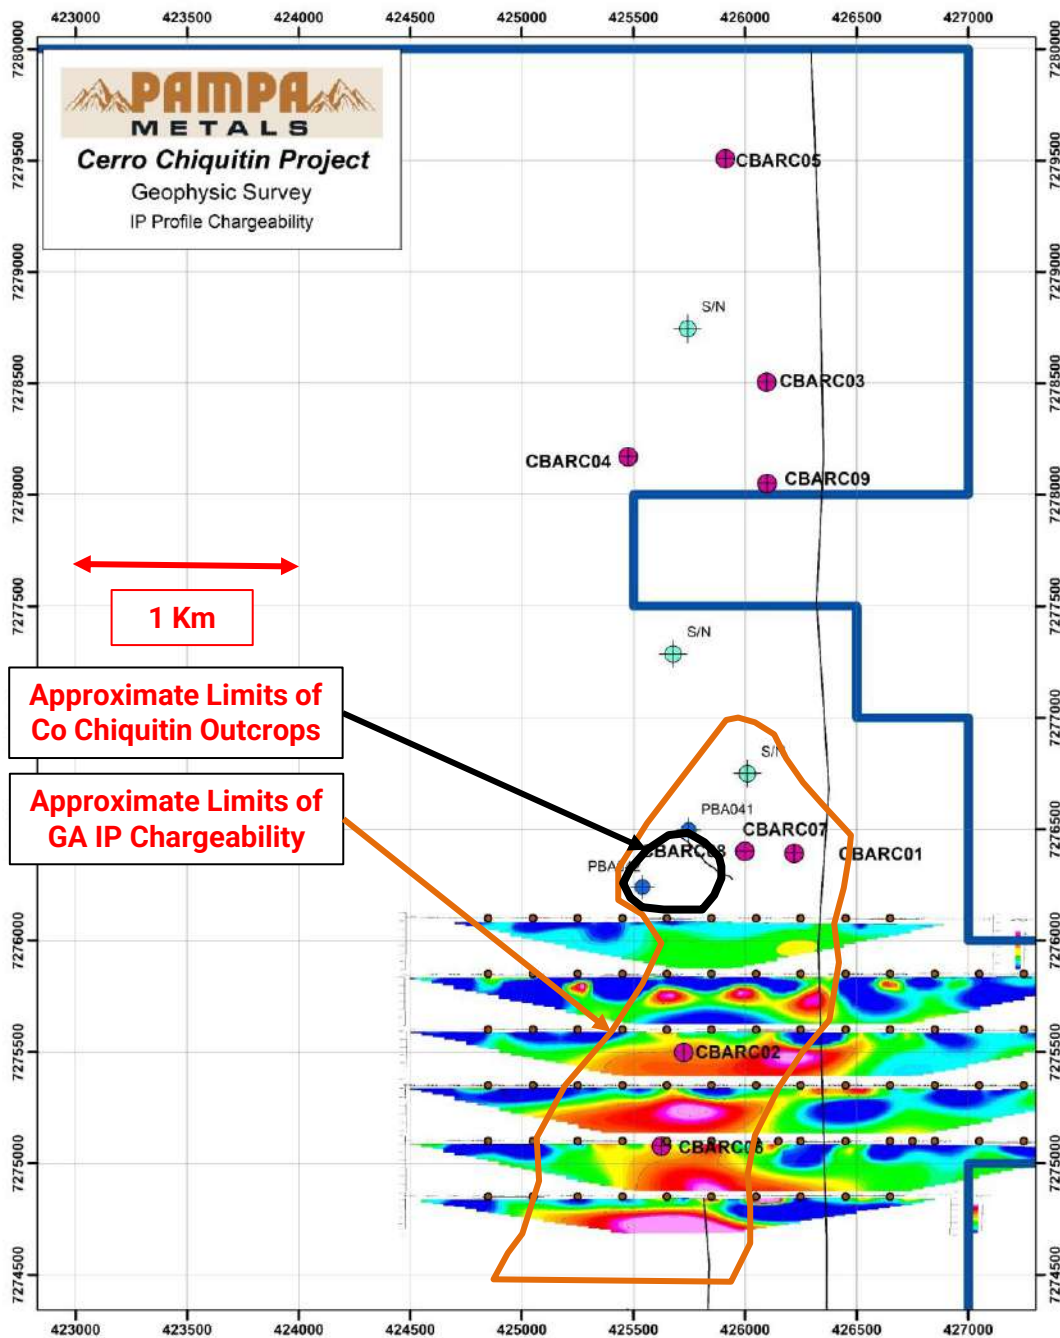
423000 423500 424000 424500 425000 425500 426000 426500 427000

7280000 7279500 7279000 7278500 7278000 7277500 7277000 7276500 7276000 7275500 7275000 7274500

PAMPA METALS

Cerro Chiquitin Project

Geophysic Survey

IP Profile Chargeability

CBARC05

S/N

CBARC03

CBARC04

CBARC09

1 Km

S/N

Approximate Limits of Co Chiquitin Outcrops

Approximate Limits of GA IP Chargeability

S/N

PBA041

CBARC07

CBARC08

CBARC01

PBA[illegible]

CBARC02

CBARC06

423000 423500 424000 424500 425000 425500 426000 426500 427000

7280000 7279500 7279000 7278500 7278000 7277500 7277000 7276500 7276000 7275500 7275000 7274500